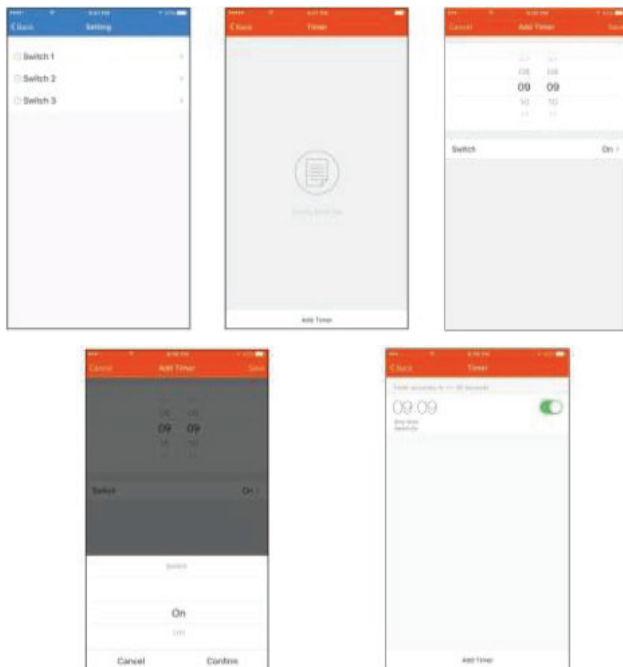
<Back Setting

Switch 1

Switch 2

Switch 3

<Back Timer

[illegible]

Add Timer

Cancel Add Timer Save

07 07
08 08
09 09
10 10
11 11

Switch On >

Cancel Add Timer Save

08 08
09 09
10 10

Switch On >

Switch

On

Off

Cancel Confirm

<Back Timer

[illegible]

09:09

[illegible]

Add Timer